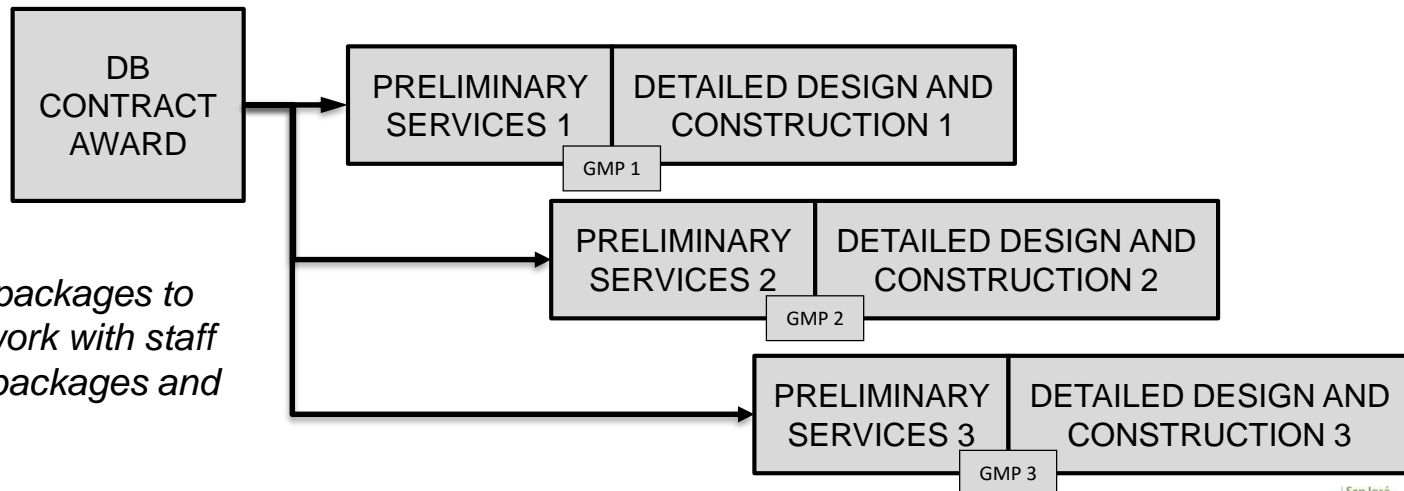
DB CONTRACT AWARD

PRELIMINARY SERVICES 1

DETAILED DESIGN AND CONSTRUCTION 1

GMP 1

PRELIMINARY SERVICES 2

DETAILED DESIGN AND CONSTRUCTION 2

GMP 2

packages to
work with staff
packages and

PRELIMINARY SERVICES 3

DETAILED DESIGN AND CONSTRUCTION 3

GMP 3

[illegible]